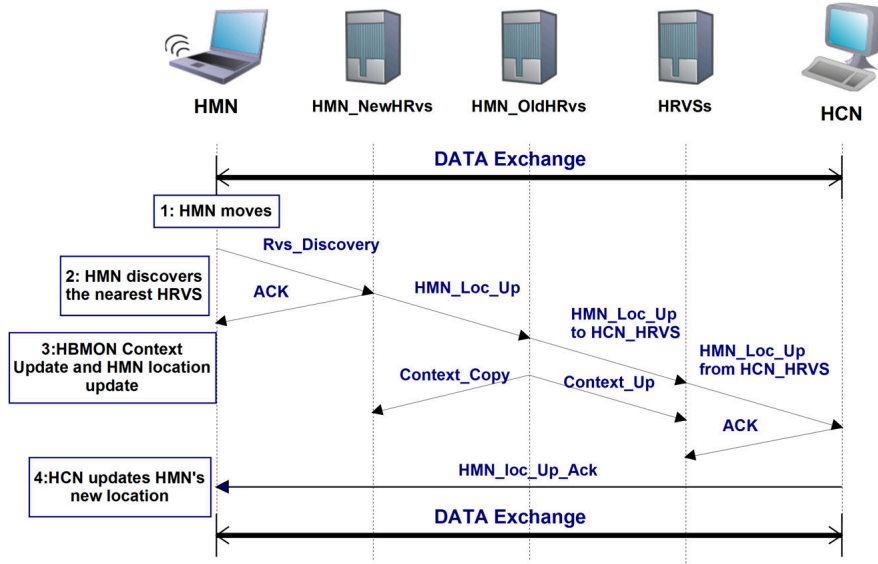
HMN

HMN_NewHRvs

HMN_OldHRvs

HRVSs

HCN

DATA Exchange

1: HMN moves

Rvs_Discovery

2: HMN discovers the nearest HRVS

ACK

HMN_Loc_Up

HMN_Loc_Up to HCN_HRVS

3:HBMON Context Update and HMN location update

HMN_Loc_Up from HCN_HRVS

Context_Copy

Context_Up

ACK

HMN_loc_Up_Ack

4:HCN updates HMN's new location

DATA Exchange